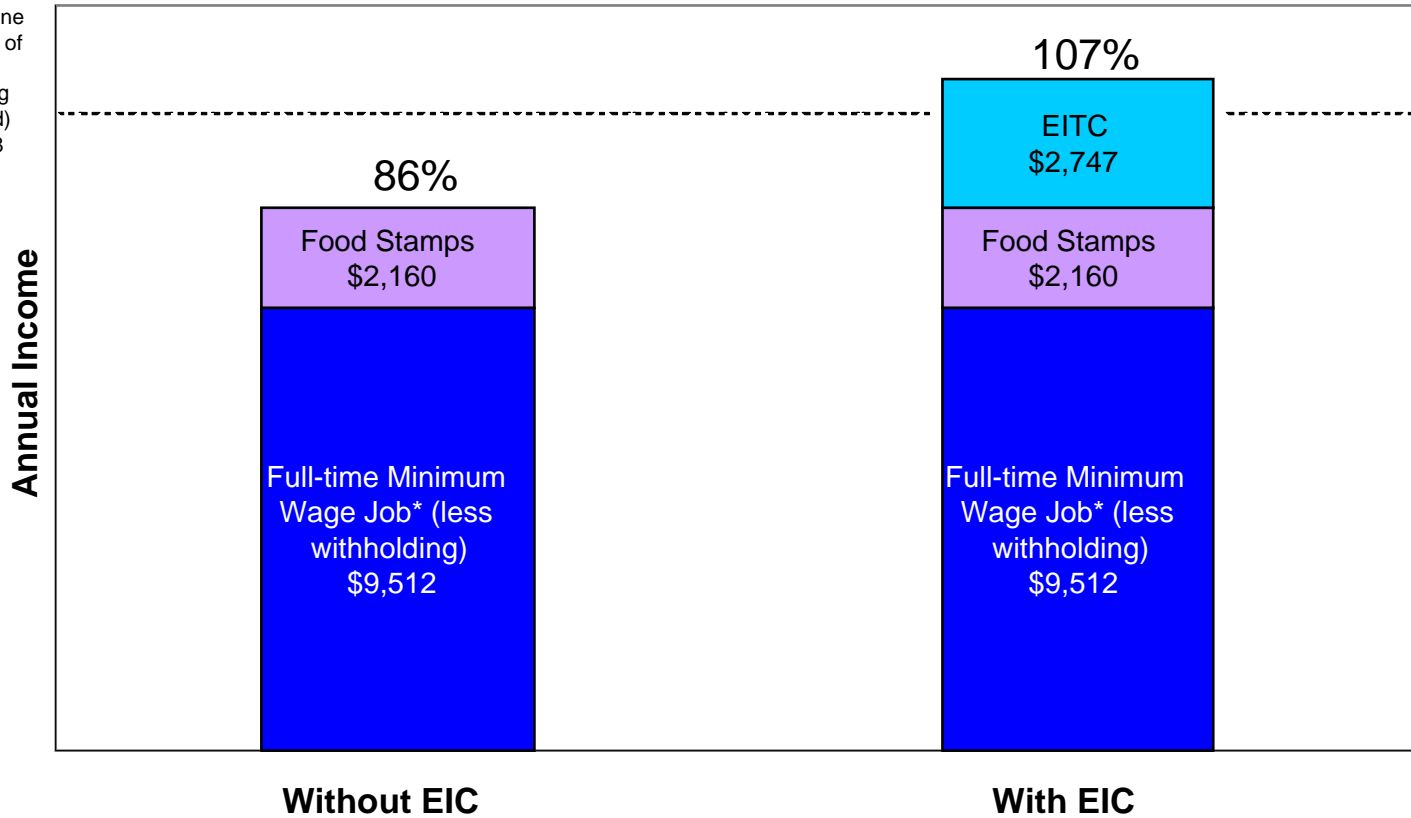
ne
of
g
d)
3

Annual Income

86%

Food Stamps
$2,160

Full-time Minimum Wage Job* (less withholding)
$9,512

107%

EITC
$2,747

Food Stamps
$2,160

Full-time Minimum Wage Job* (less withholding)
$9,512

Without EIC

With EIC